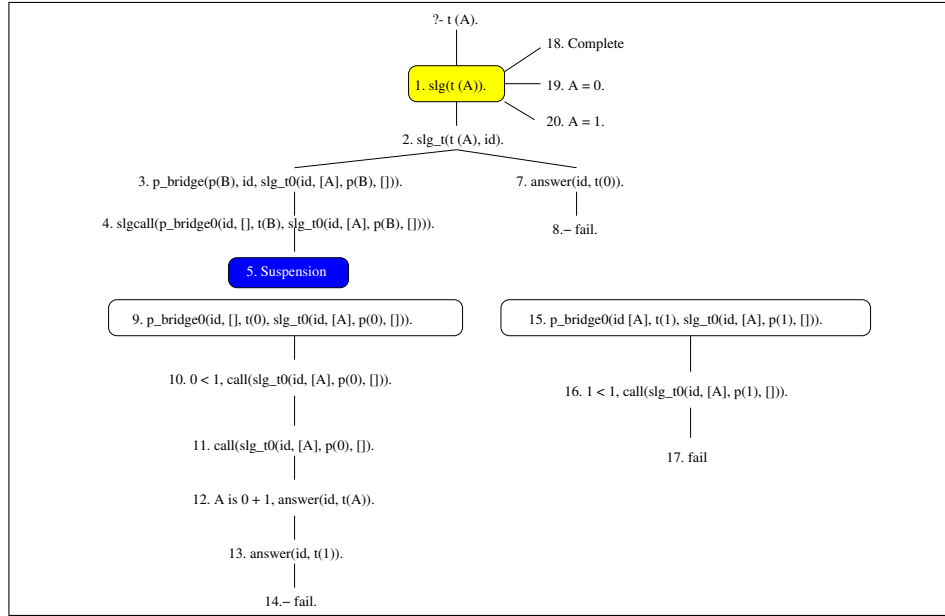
?- t (A).

18. Complete

1. slg(t (A)).

19. A = 0.

20. A = 1.

2. slg_t(t (A), id).

3. p_bridge(p(B), id, slg_t0(id, [A], p(B), [])).

7. answer(id, t(0)).

4. slgcall(p_bridge0(id, [], t(B), slg_t0(id, [A], p(B), []))).

8.– fail.

5. Suspension

9. p_bridge0(id, [], t(0), slg_t0(id, [A], p(0), [])).

15. p_bridge0(id [A], t(1), slg_t0(id, [A], p(1), [])).

10. 0 < 1, call(slg_t0(id, [A], p(0), [])).

16. 1 < 1, call(slg_t0(id, [A], p(1), [])).

11. call(slg_t0(id, [A], p(0), []).

17. fail

12. A is 0 + 1, answer(id, t(A)).

13. answer(id, t(1)).

14.– fail.